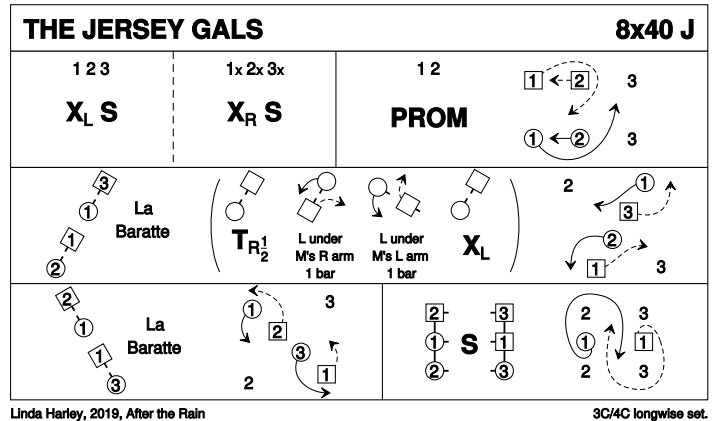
THE JERSEY GALS

8x40 J

1 2 3

$X_L$ S

1x 2x 3x

$X_R$ S

1 2

PROM

1 2 3

1 2 3

3 1 2

La Baratte

$T_{R\frac{1}{2}}$

L under M's R arm 1 bar

L under M's L arm 1 bar

$X_L$

2 1 3 2 1 3

2 1 1 3

La Baratte

1 3 2 3 1 2

2 1 2 S 3 1 3

2 3 1 1 2 3

Linda Harley, 2019, After the Rain

3C/4C longwise set.